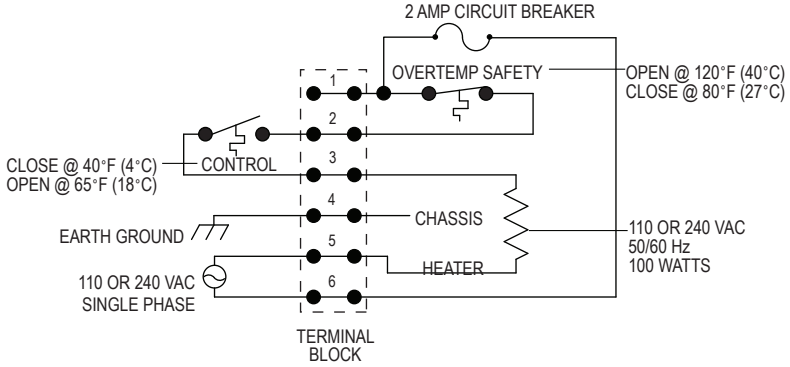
2 AMP CIRCUIT BREAKER

OVERTEMP SAFETY

OPEN @ 120°F (40°C)
CLOSE @ 80°F (27°C)

1

2

3

4

5

6

CLOSE @ 40°F (4°C)
OPEN @ 65°F (18°C)

CONTROL

EARTH GROUND

CHASSIS

110 OR 240 VAC
50/60 Hz
100 WATTS

110 OR 240 VAC
SINGLE PHASE

HEATER

TERMINAL
BLOCK